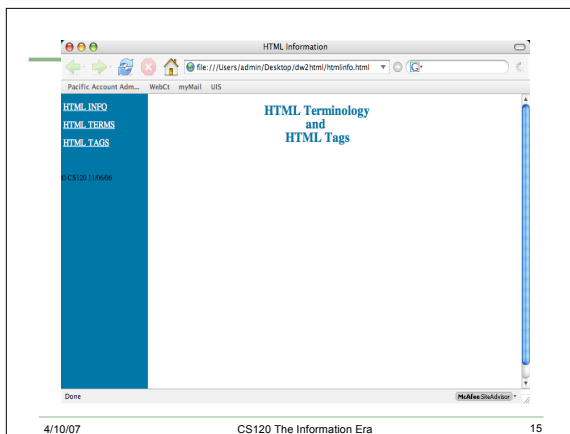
HTML Information

file:///Users/admin/Desktop/dw2html/htmlinfo.html

G

Pacific Account Adm... WebCt myMail UIS

HTML INFO

HTML TERMS

HTML TAGS

© CS120 11/06/06

HTML Terminology
and
HTML Tags

Done

McAfee SiteAdvisor

4/10/07

CS120 The Information Era

15